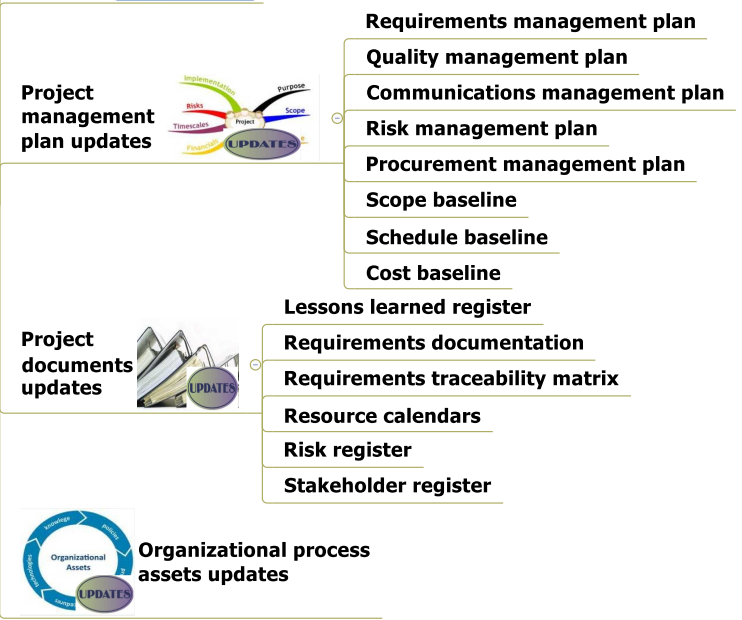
Project management plan updates

Implementation
Purpose
Risks
Project
Scope
Timescales
Financials
UPDATES

Requirements management plan
Quality management plan
Communications management plan
Risk management plan
Procurement management plan
Scope baseline
Schedule baseline
Cost baseline

Project documents updates

UPDATES

Lessons learned register
Requirements documentation
Requirements traceability matrix
Resource calendars
Risk register
Stakeholder register

knowledge
policies
Organizational Assets
procedures
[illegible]
UPDATES

Organizational process assets updates